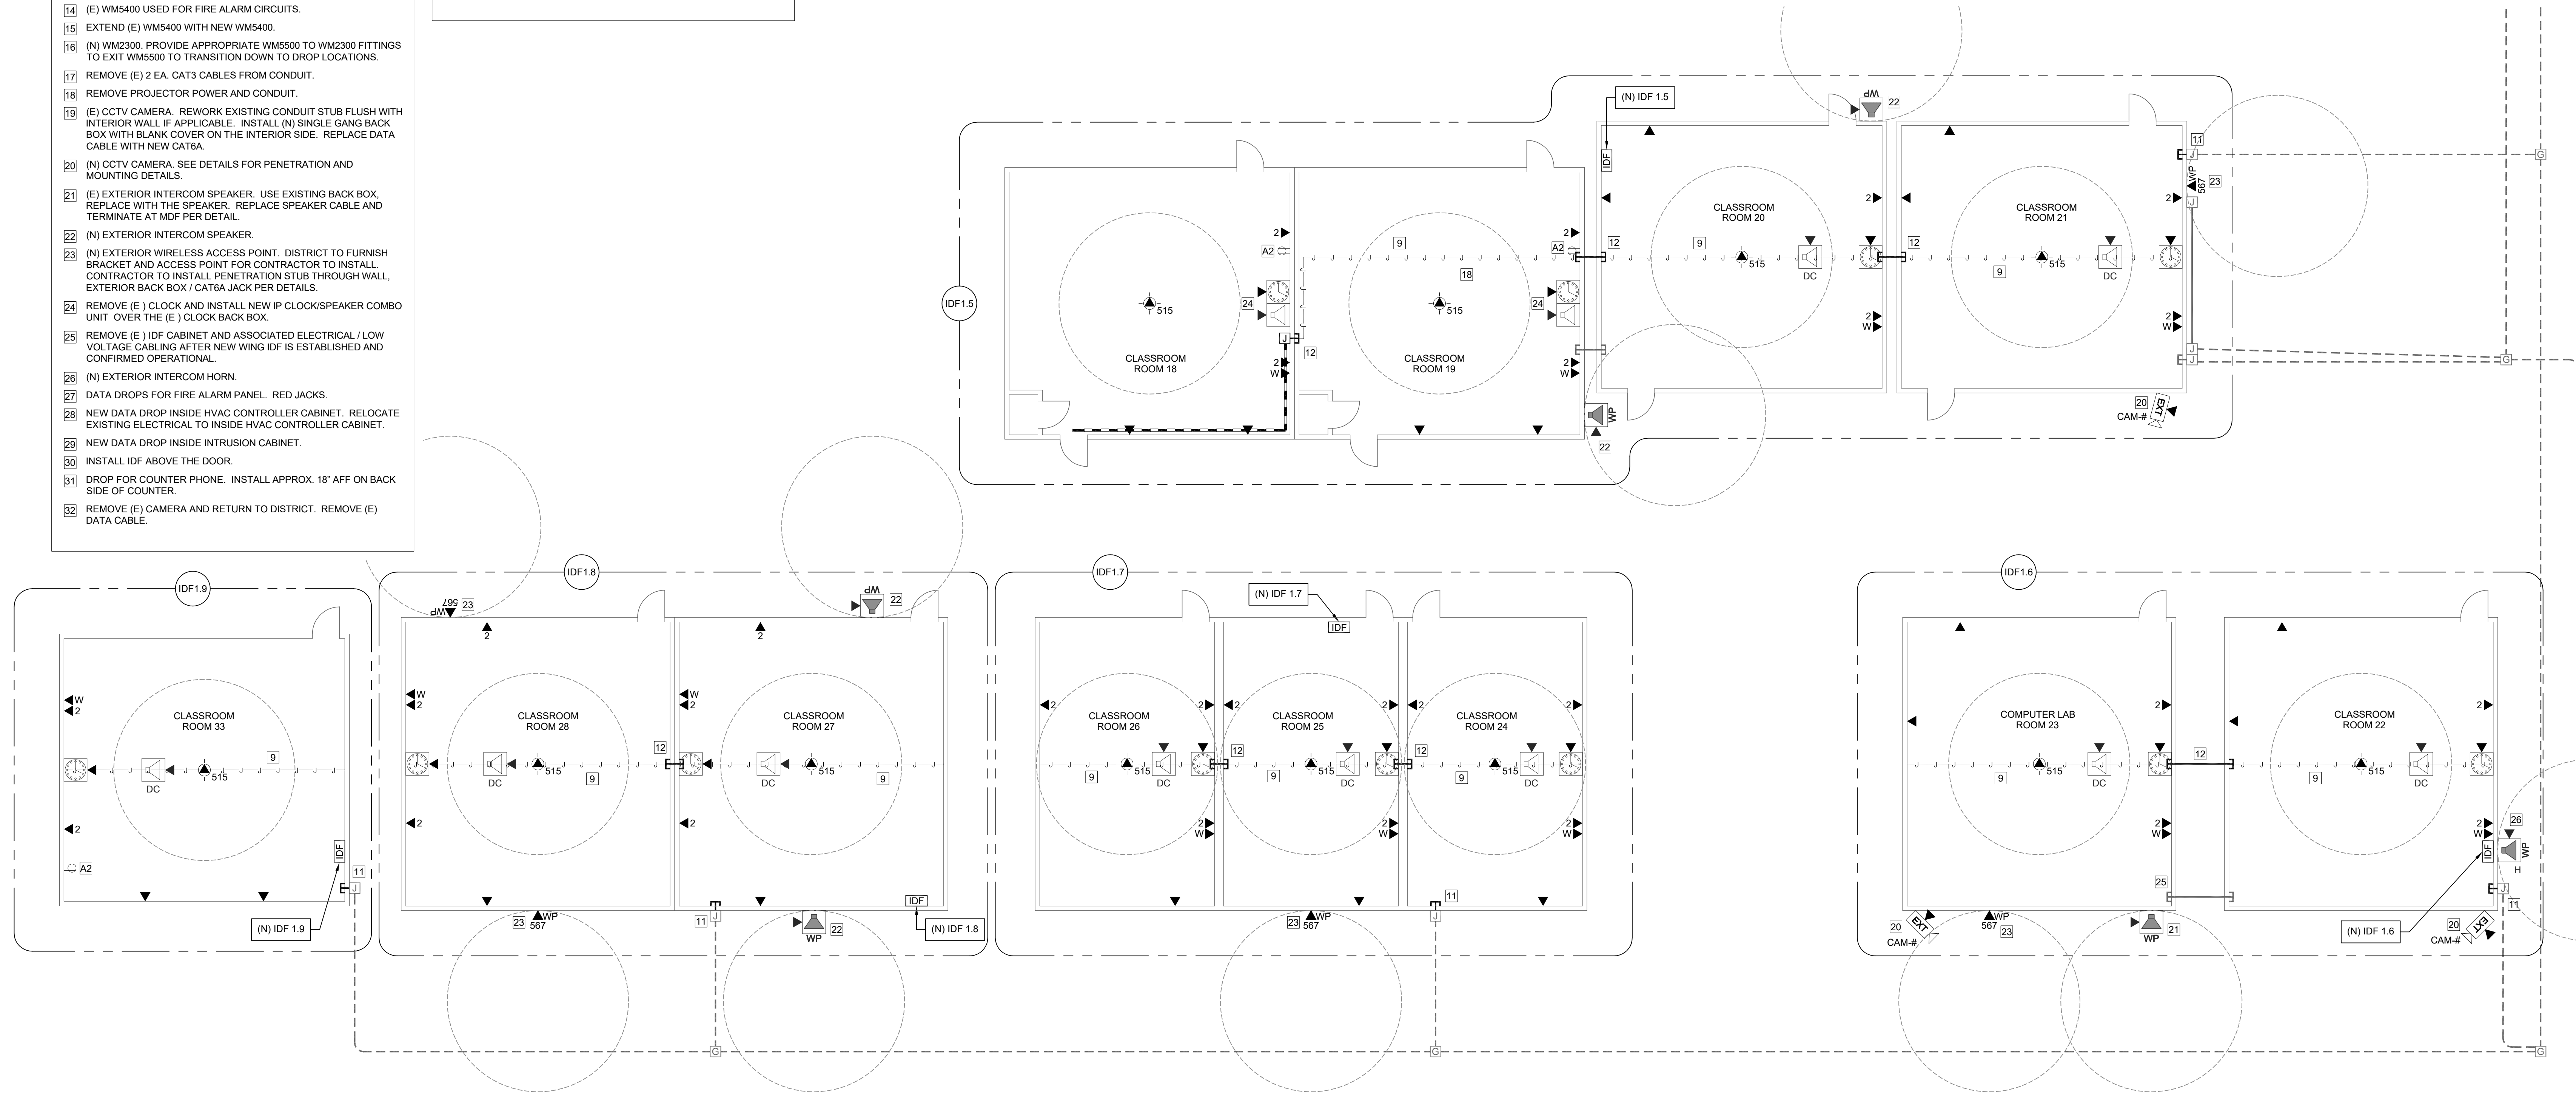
14 (E) WM5400 USED FOR FIRE ALARM CIRCUITS.
15 EXTEND (E) WM5400 WITH NEW WM5400.
16 (N) WM2300. PROVIDE APPROPRIATE WM5500 TO WM2300 FITTINGS TO EXIT WM5500 TO TRANSITION DOWN TO DROP LOCATIONS.
17 REMOVE (E) 2 EA. CAT3 CABLES FROM CONDUIT.
18 REMOVE PROJECTOR POWER AND CONDUIT.
19 (E) CCTV CAMERA. REWORK EXISTING CONDUIT STUB FLUSH WITH INTERIOR WALL IF APPLICABLE. INSTALL (N) SINGLE GANG BACK BOX WITH BLANK COVER ON THE INTERIOR SIDE. REPLACE DATA CABLE WITH NEW CAT6A.
20 (N) CCTV CAMERA. SEE DETAILS FOR PENETRATION AND MOUNTING DETAILS.
21 (E) EXTERIOR INTERCOM SPEAKER. USE EXISTING BACK BOX, REPLACE WITH THE SPEAKER. REPLACE SPEAKER CABLE AND TERMINATE AT MDF PER DETAIL.
22 (N) EXTERIOR INTERCOM SPEAKER.
23 (N) EXTERIOR WIRELESS ACCESS POINT. DISTRICT TO FURNISH BRACKET AND ACCESS POINT FOR CONTRACTOR TO INSTALL. CONTRACTOR TO INSTALL PENETRATION STUB THROUGH WALL, EXTERIOR BACK BOX / CAT6A JACK PER DETAILS.
24 REMOVE (E ) CLOCK AND INSTALL NEW IP CLOCK/SPEAKER COMBO UNIT OVER THE (E ) CLOCK BACK BOX.
25 REMOVE (E ) IDF CABINET AND ASSOCIATED ELECTRICAL / LOW VOLTAGE CABLING AFTER NEW WING IDF IS ESTABLISHED AND CONFIRMED OPERATIONAL.
26 (N) EXTERIOR INTERCOM HORN.
27 DATA DROPS FOR FIRE ALARM PANEL. RED JACKS.
28 NEW DATA DROP INSIDE HVAC CONTROLLER CABINET. RELOCATE EXISTING ELECTRICAL TO INSIDE HVAC CONTROLLER CABINET.
29 NEW DATA DROP INSIDE INTRUSION CABINET.
30 INSTALL IDF ABOVE THE DOOR.
31 DROP FOR COUNTER PHONE. INSTALL APPROX. 18" AFF ON BACK SIDE OF COUNTER.
32 REMOVE (E) CAMERA AND RETURN TO DISTRICT. REMOVE (E) DATA CABLE.

(N) IDF 1.5
WP 22
IDF
11
WP 567 23
IDF1.5
CLASSROOM ROOM 18
CLASSROOM ROOM 19
CLASSROOM ROOM 20
CLASSROOM ROOM 21
2 A2 24 515 J 12 2 W
9 18 A2 2 24 515 2 W
12 9 515 DC 2 2 W
12 9 515 DC 2 2 W J J
WP 22
20 EXT CAM-#

IDF1.9
CLASSROOM ROOM 33
W 2 9 DC 515 2 A2 IDF 11 J
(N) IDF 1.9
IDF1.8
567 WP 23
WP 22
2 2
CLASSROOM ROOM 28
CLASSROOM ROOM 27
W 2 DC 515 9 2 12
W 2 DC 515 9 2
23 WP 567 11 J WP 22 IDF (N) IDF 1.8
IDF1.7
(N) IDF 1.7
IDF
CLASSROOM ROOM 26
CLASSROOM ROOM 25
CLASSROOM ROOM 24
2 2 9 515 DC 2 W 12
2 2 9 515 DC 2 W 12
2 2 9 515 DC 2 W
23 WP 567 11 J
IDF1.6
COMPUTER LAB ROOM 23
CLASSROOM ROOM 22
2 9 515 DC 2 W 12 25
2 9 515 DC 2 W 26 IDF WP H J 11
20 EXT CAM-# WP 567 23 WP 21 (N) IDF 1.6 20 EXT CAM-#
G G G G